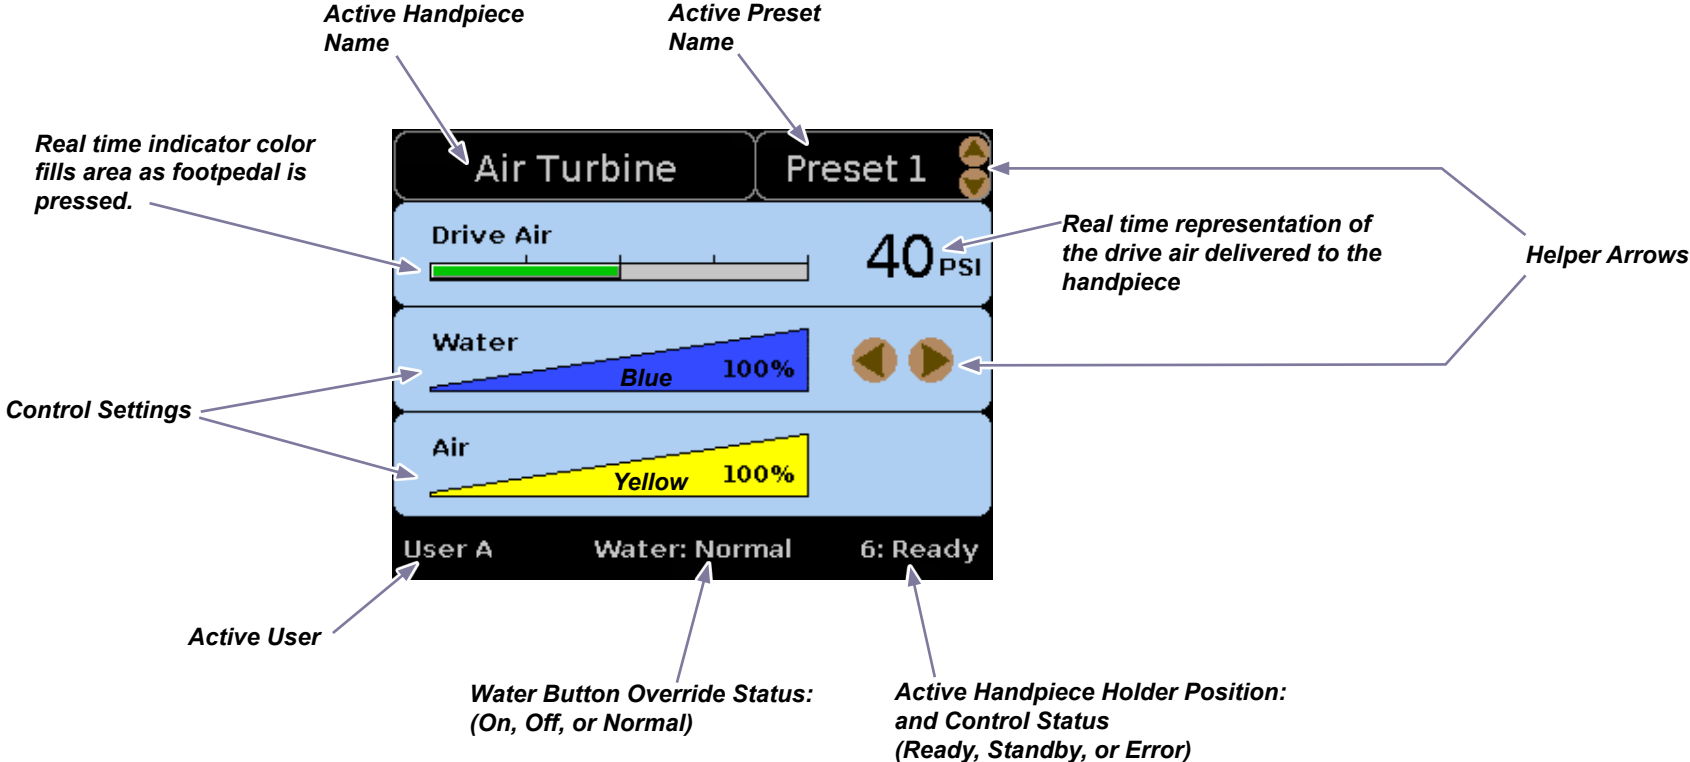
Active Handpiece Name

Active Preset Name

Real time indicator color fills area as footpedal is pressed.

Air Turbine

Preset 1

Drive Air

40 PSI

Real time representation of the drive air delivered to the handpiece

Helper Arrows

Water

Blue

100%

Control Settings

Air

Yellow

100%

User A

Water: Normal

6: Ready

Active User

Water Button Override Status: (On, Off, or Normal)

Active Handpiece Holder Position: and Control Status (Ready, Standby, or Error)